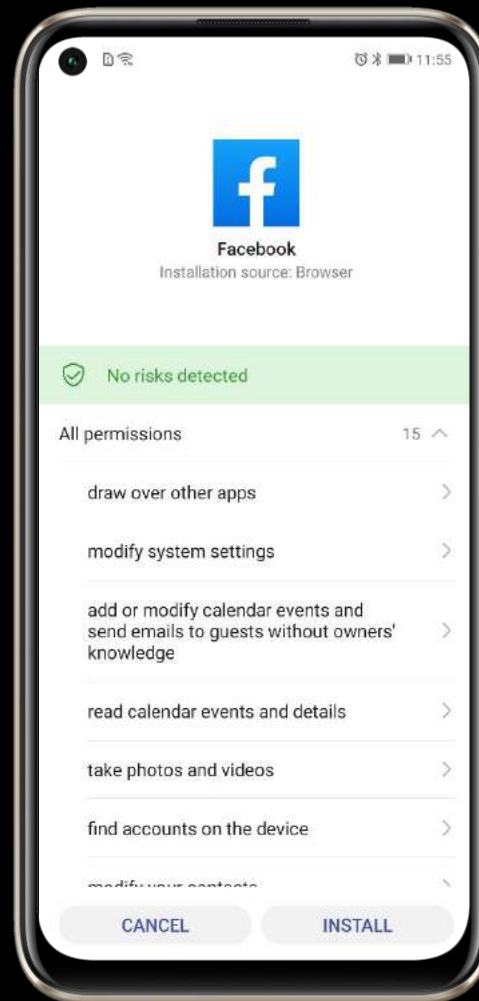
11:55

f

Facebook
Installation source: Browser

No risks detected

All permissions 15

draw over other apps

modify system settings

add or modify calendar events and send emails to guests without owners' knowledge

read calendar events and details

take photos and videos

find accounts on the device

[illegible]

CANCEL INSTALL